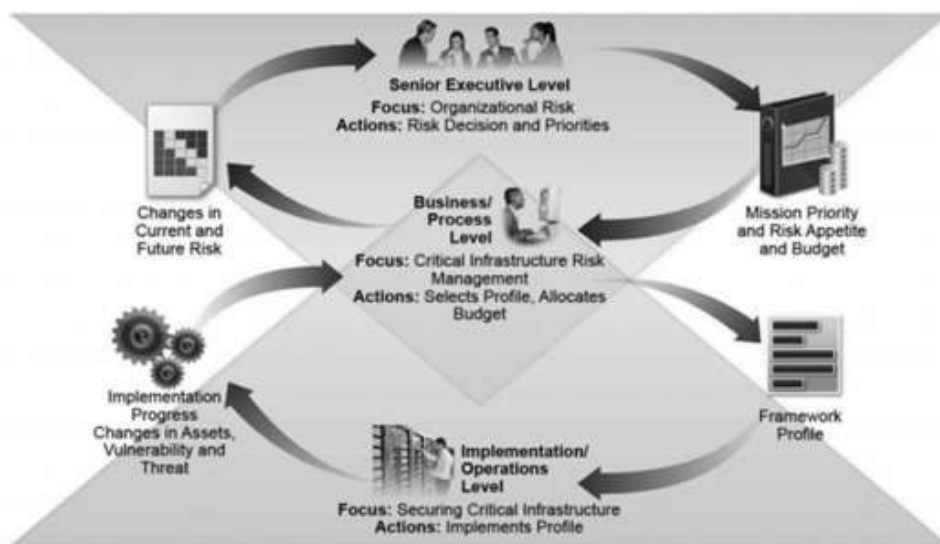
Senior Executive Level
Focus: Organizational Risk
Actions: Risk Decision and Priorities

Changes in Current and Future Risk

Mission Priority and Risk Appetite and Budget

Business/ Process Level
Focus: Critical Infrastructure Risk Management
Actions: Selects Profile, Allocates Budget

Implementation Progress
Changes in Assets, Vulnerability and Threat

Framework Profile

Implementation/ Operations Level
Focus: Securing Critical Infrastructure
Actions: Implements Profile